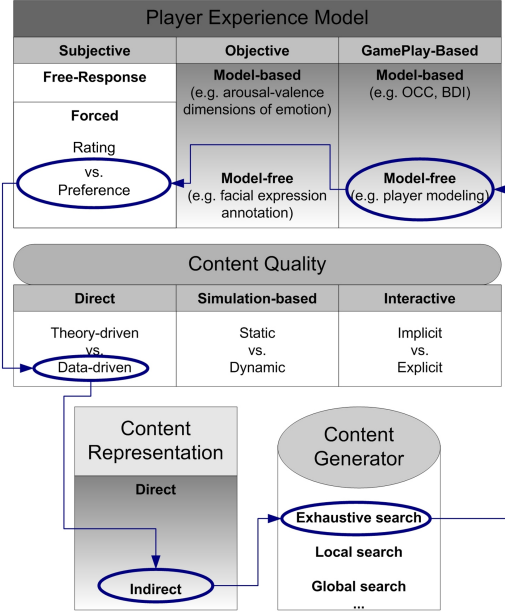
Player Experience Model

| Subjective | Objective | GamePlay-Based |
|---|---|---|
| Free-Response | Model-based (e.g. arousal-valence dimensions of emotion) | Model-based (e.g. OCC, BDI) |
| Forced<br>Rating vs. Preference | Model-free (e.g. facial expression annotation) | Model-free (e.g. player modeling) |

Content Quality

| Direct | Simulation-based | Interactive |
|---|---|---|
| Theory-driven vs. Data-driven | Static vs. Dynamic | Implicit vs. Explicit |

Content Representation

Direct

Indirect

Content Generator

Exhaustive search

Local search

Global search

...